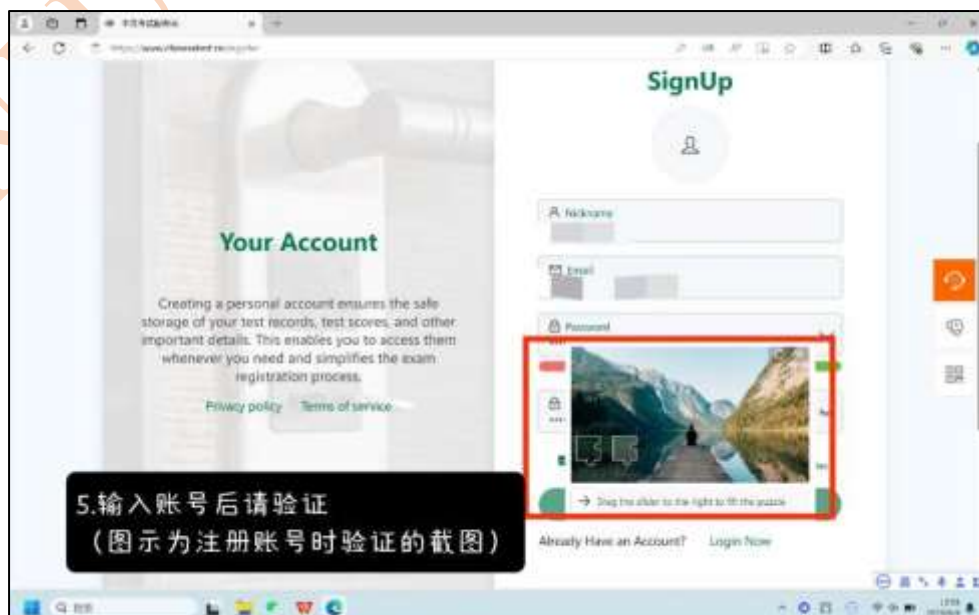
SignUp

Nickname

Email

Password

Your Account

Creating a personal account ensures the safe storage of your test records, test scores, and other important details. This enables you to access them whenever you need and simplifies the exam registration process.

Privacy policy Terms of service

Drag the slider to the right to fit the puzzle

5.输入账号后请验证
（图示为注册账号时验证的截图）

Already Have an Account? Login Now